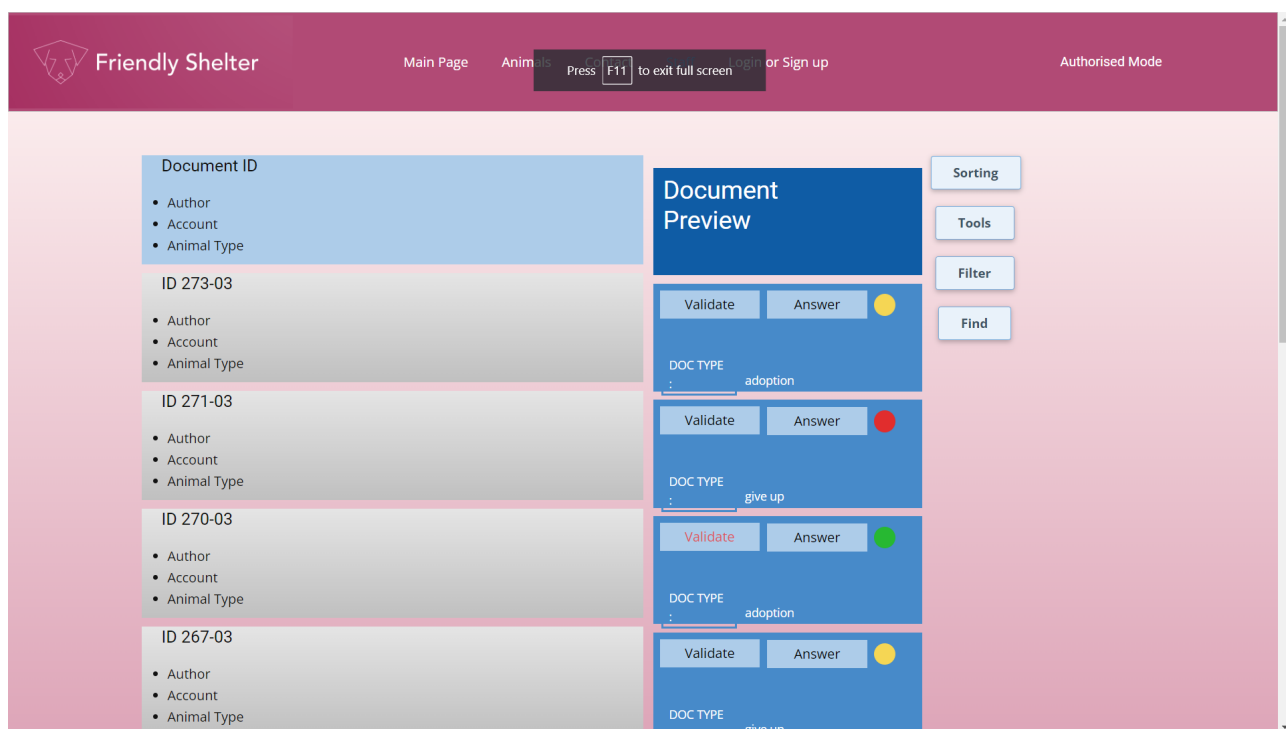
Friendly Shelter

Main Page Animals Contact Login or Sign up

Press F11 to exit full screen

Authorised Mode

Document ID
- Author
- Account
- Animal Type

Document Preview

Sorting

Tools

Filter

Find

ID 273-03
- Author
- Account
- Animal Type

Validate Answer

DOC TYPE : adoption

ID 271-03
- Author
- Account
- Animal Type

Validate Answer

DOC TYPE : give up

ID 270-03
- Author
- Account
- Animal Type

Validate Answer

DOC TYPE : adoption

ID 267-03
- Author
- Account
- Animal Type

Validate Answer

DOC TYPE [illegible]